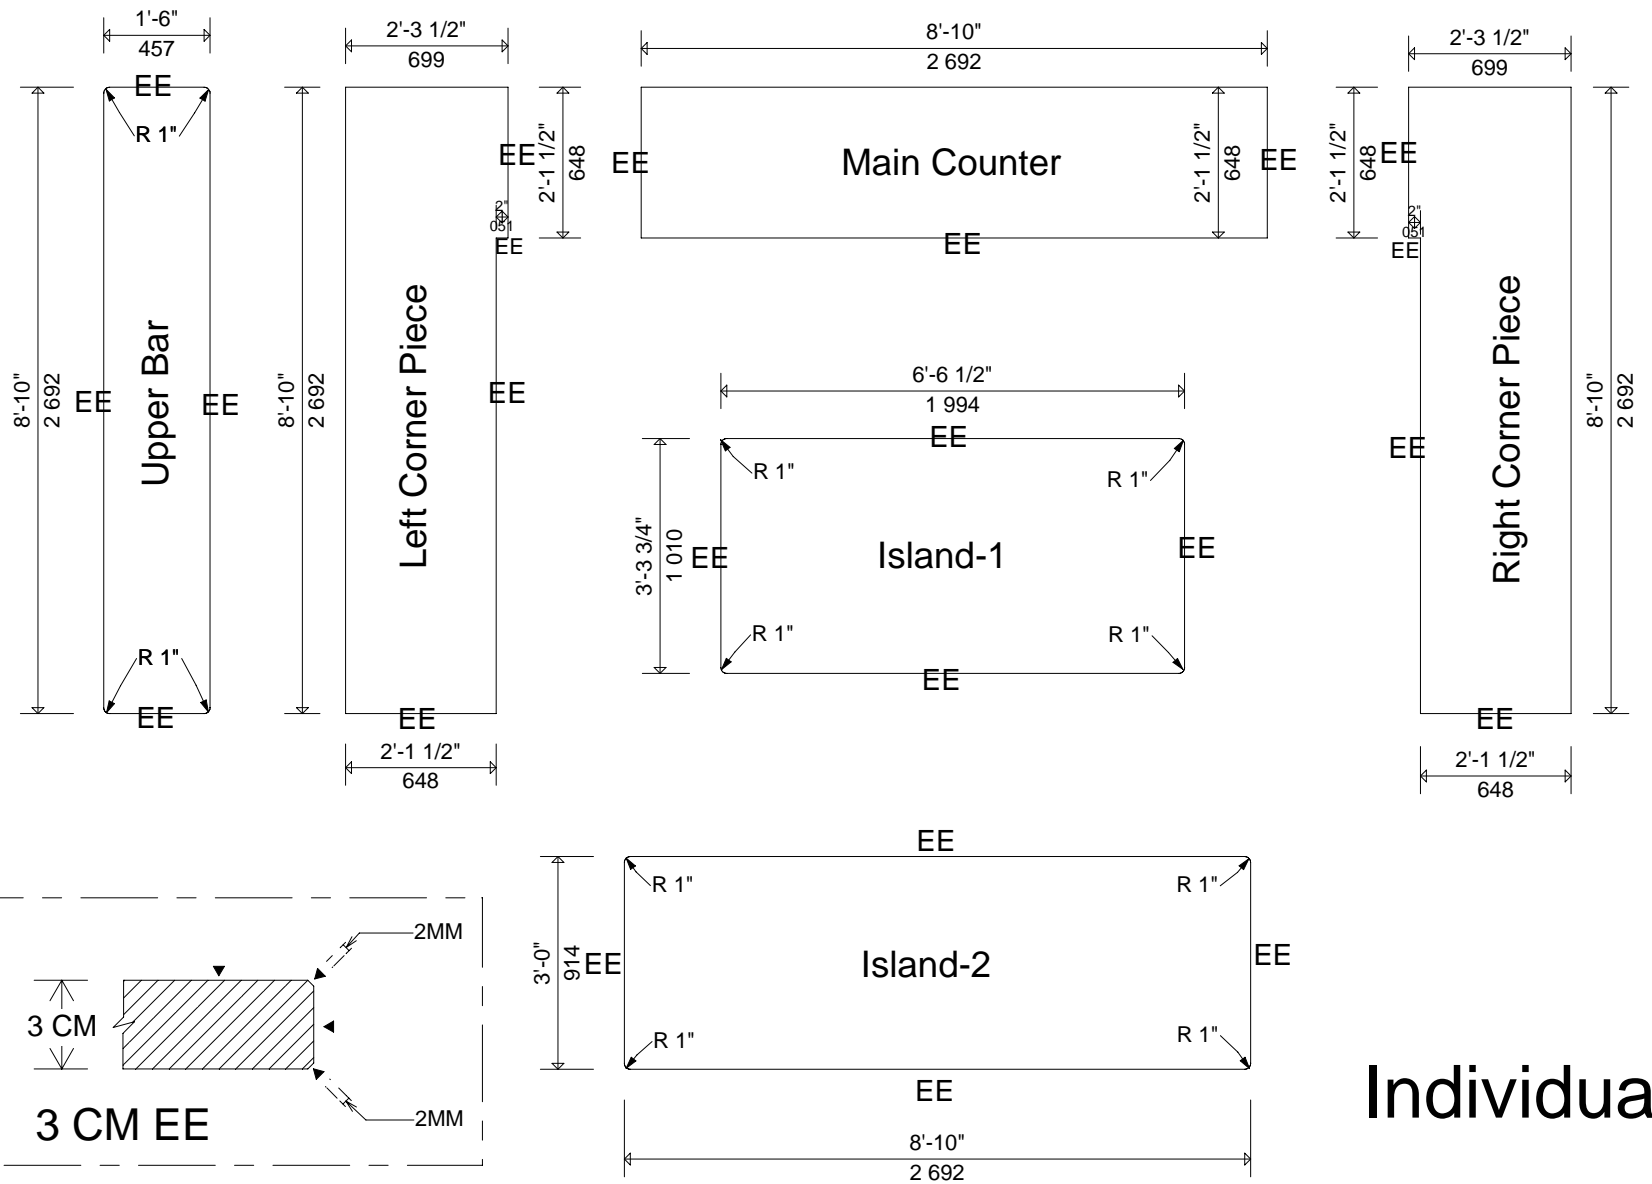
1'-6"
457
EE
R 1"
Upper Bar
8'-10"
2 692
EE
EE
R 1"
EE

2'-3 1/2"
699
Left Corner Piece
8'-10"
2 692
EE
2'-1 1/2"
648
2"
051
EE
EE
EE
2'-1 1/2"
648

8'-10"
2 692
Main Counter
EE
2'-1 1/2"
648
EE
EE

2'-3 1/2"
699
2'-1 1/2"
648
EE
2"
051
EE
Right Corner Piece
8'-10"
2 692
EE
EE
2'-1 1/2"
648

6'-6 1/2"
1 994
EE
R 1"
R 1"
Island-1
3'-3 3/4"
1 010
EE
EE
R 1"
R 1"
EE

EE
R 1"
R 1"
Island-2
3'-0"
914
EE
EE
R 1"
R 1"
EE
8'-10"
2 692

2MM
3 CM
2MM
3 CM EE

Individua